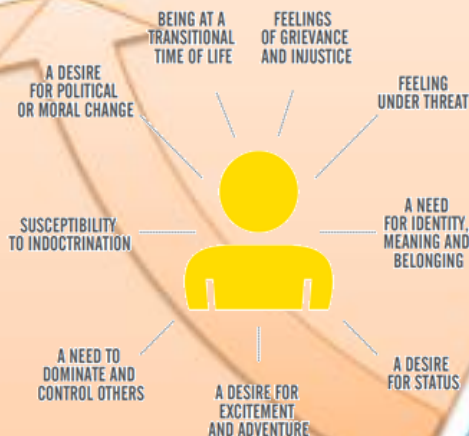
BEING AT A TRANSITIONAL TIME OF LIFE

FEELINGS OF GRIEVANCE AND INJUSTICE

A DESIRE FOR POLITICAL OR MORAL CHANGE

FEELING UNDER THREAT

SUSCEPTIBILITY TO INDOCTRINATION

A NEED FOR IDENTITY, MEANING AND BELONGING

A NEED TO DOMINATE AND CONTROL OTHERS

A DESIRE FOR STATUS

A DESIRE FOR EXCITEMENT AND ADVENTURE